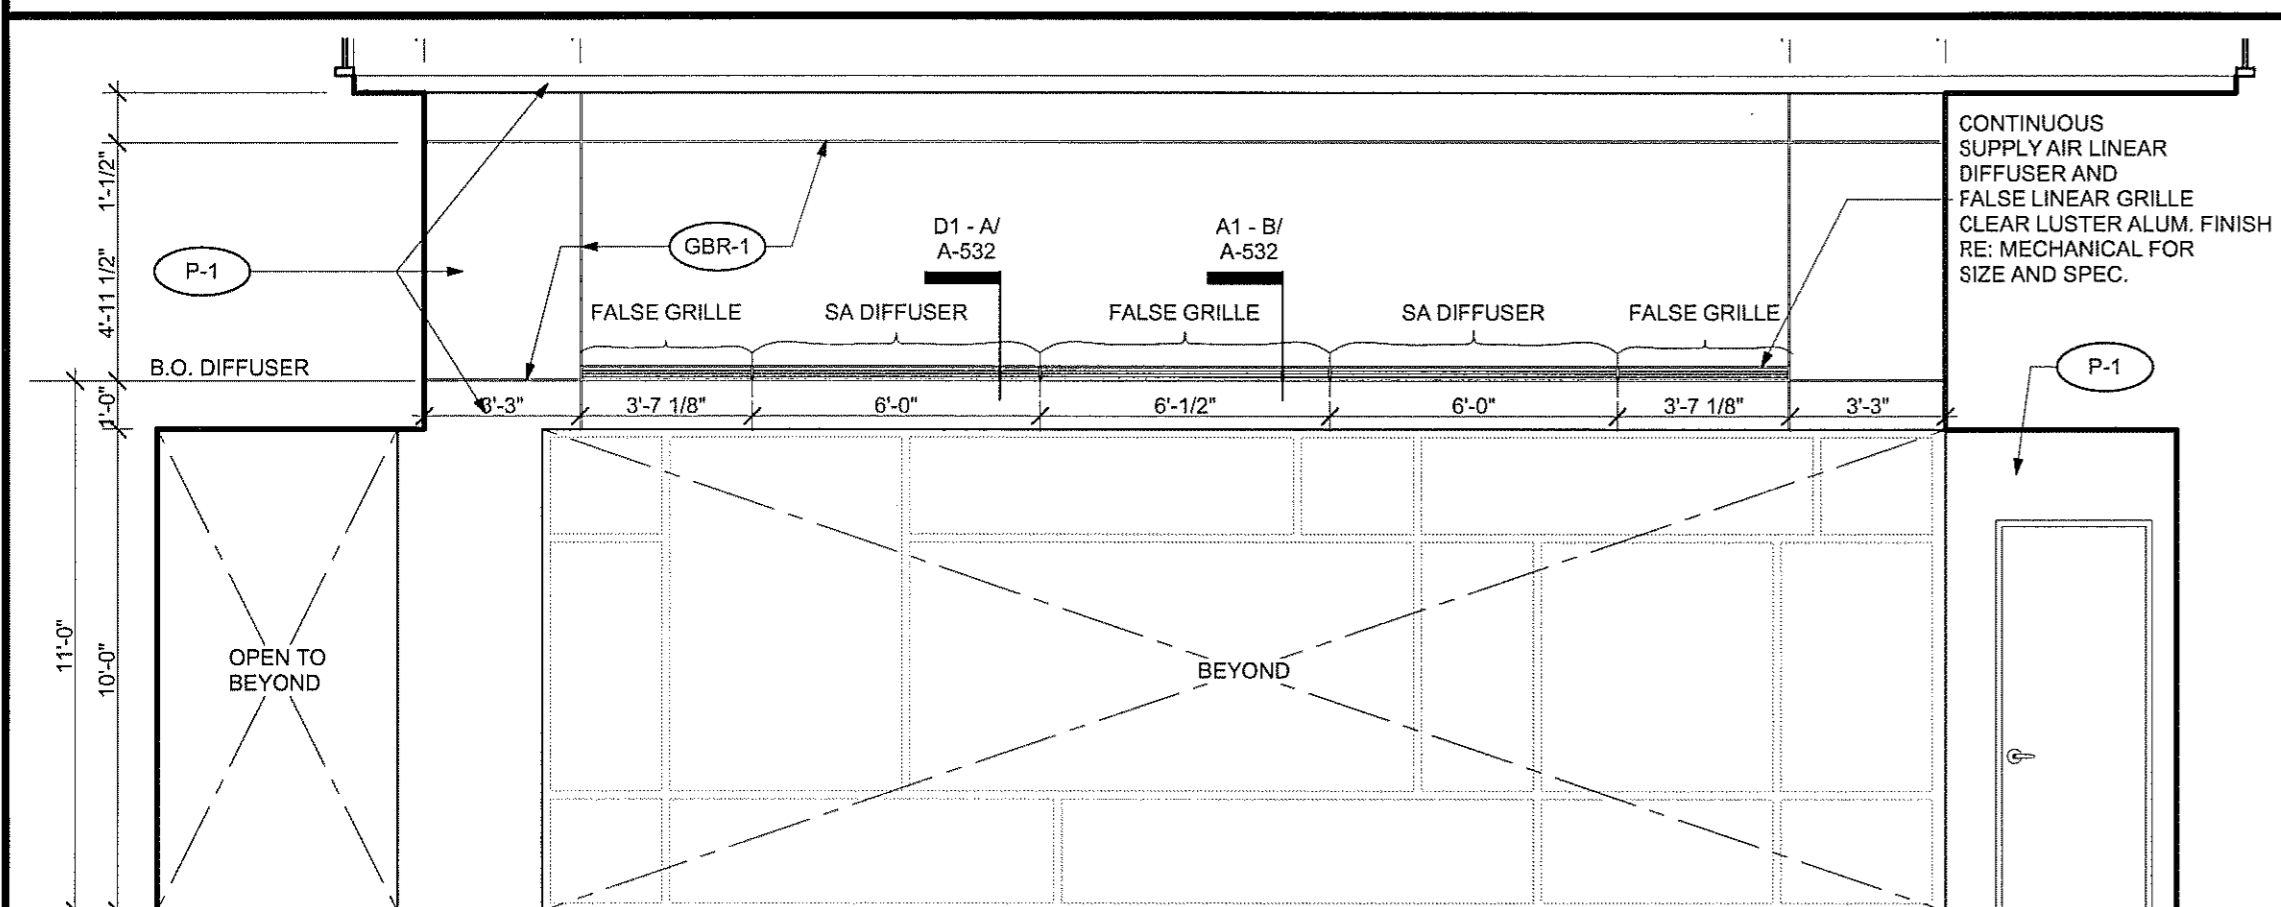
CONTINUOUS SUPPLY AIR LINEAR DIFFUSER AND FALSE LINEAR GRILLE CLEAR LUSTER ALUM. FINISH RE: MECHANICAL FOR SIZE AND SPEC.

1'-1/2"

4'-11 1/2"

1'-0"

11'-0"

10'-0"

P-1

GBR-1

D1 - A/ A-532

A1 - B/ A-532

FALSE GRILLE

SA DIFFUSER

FALSE GRILLE

SA DIFFUSER

FALSE GRILLE

B.O. DIFFUSER

P-1

3'-3"

3'-7 1/8"

6'-0"

6'-1/2"

6'-0"

3'-7 1/8"

3'-3"

OPEN TO BEYOND

BEYOND